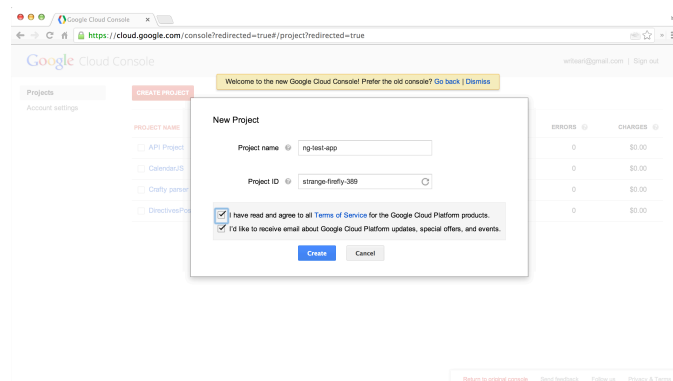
Google Cloud Console

https://cloud.google.com/console?redirected=true#/project?redirected=true

Google Cloud Console

wrlisen@gmail.com | Sign out

Welcome to the new Google Cloud Console! Prefer the old console? Go back | Dismiss

Projects

Account settings

CREATE PROJECT

PROJECT NAME

API Project

CalendarJS

Crafty persen

DirectivesPo

ERRORS

CHARGES

0 $0.00

0 $0.00

0 $0.00

0 $0.00

New Project

Project name ng-test-app

Project ID strange-firefly-389

I have read and agree to all Terms of Service for the Google Cloud Platform products.

I'd like to receive email about Google Cloud Platform updates, special offers, and events.

Create

Cancel

Return to original console Send feedback Follow us Privacy & Terms